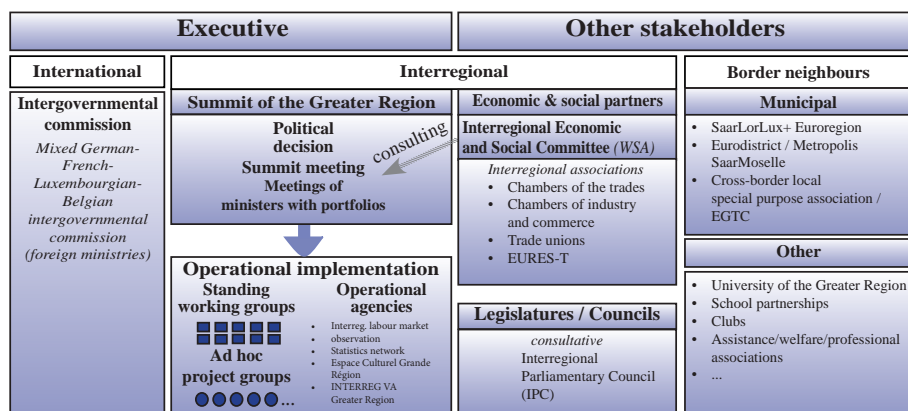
Executive

Other stakeholders

International

Intergovernmental commission

Mixed German-French-Luxembourgian-Belgian intergovernmental commission (foreign ministries)

Interregional

Summit of the Greater Region

Political decision

Summit meeting

Meetings of ministers with portfolios

consulting

Operational implementation

Standing working groups

Ad hoc project groups

...

Operational agencies

- Interreg. labour market observation
- Statistics network
- Espace Culturel Grande Région
- INTERREG VA Greater Region

Economic & social partners

Interregional Economic and Social Committee *(WSA)*

*Interregional associations*

- Chambers of the trades
- Chambers of industry and commerce
- Trade unions
- EURES-T

Legislatures / Councils

*consultative*

Interregional Parliamentary Council (IPC)

Border neighbours

Municipal

- SaarLorLux+ Euroregion
- Eurodistrict / Metropolis SaarMoselle
- Cross-border local special purpose association / EGTC

Other

- University of the Greater Region
- School partnerships
- Clubs
- Assistance/welfare/professional associations
- ...